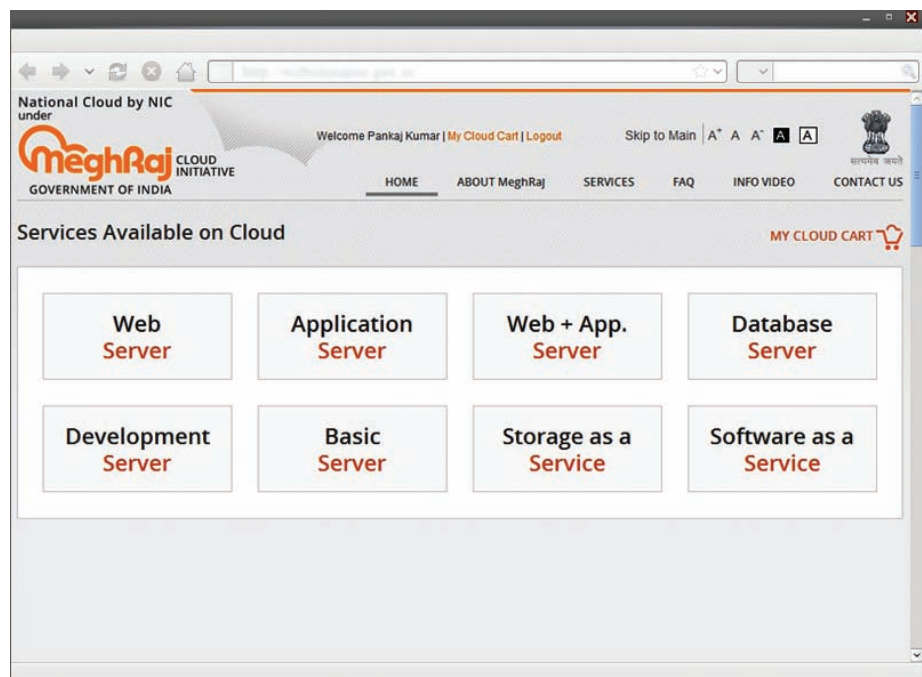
National Cloud by NIC under
MeghRaj CLOUD INITIATIVE
GOVERNMENT OF INDIA

Welcome Pankaj Kumar | My Cloud Cart | Logout

Skip to Main | A+ A A- A A

सत्यमेव जयते

HOME   ABOUT MeghRaj   SERVICES   FAQ   INFO VIDEO   CONTACT US

Services Available on Cloud

MY CLOUD CART

Web Server

Application Server

Web + App. Server

Database Server

Development Server

Basic Server

Storage as a Service

Software as a Service